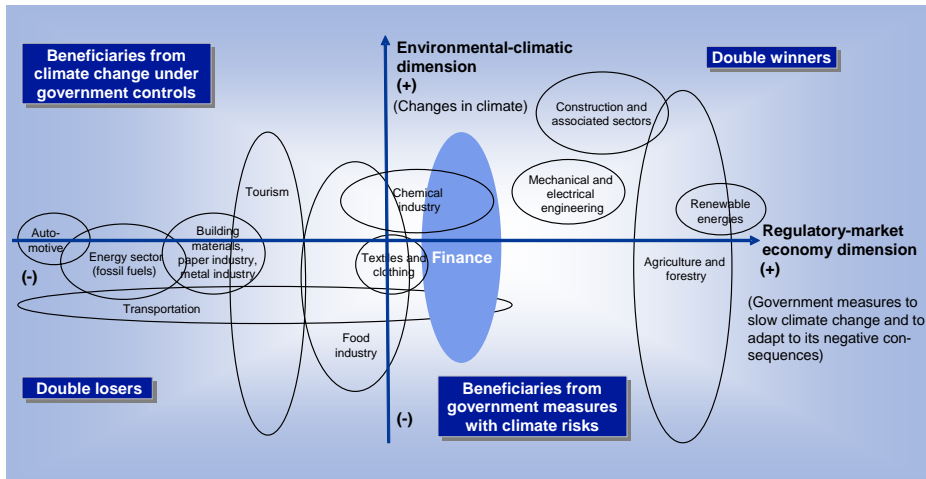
Beneficiaries from climate change under government controls

Environmental-climatic dimension
(+)
(Changes in climate)

Double winners

Construction and associated sectors

Tourism

Chemical industry

Mechanical and electrical engineering

Renewable energies

Automotive

Energy sector (fossil fuels)

Building materials, paper industry, metal industry

Textiles and clothing

Finance

Agriculture and forestry

Regulatory-market economy dimension
(+)

(-)

Transportation

(Government measures to slow climate change and to adapt to its negative consequences)

Food industry

Double losers

Beneficiaries from government measures with climate risks

(-)